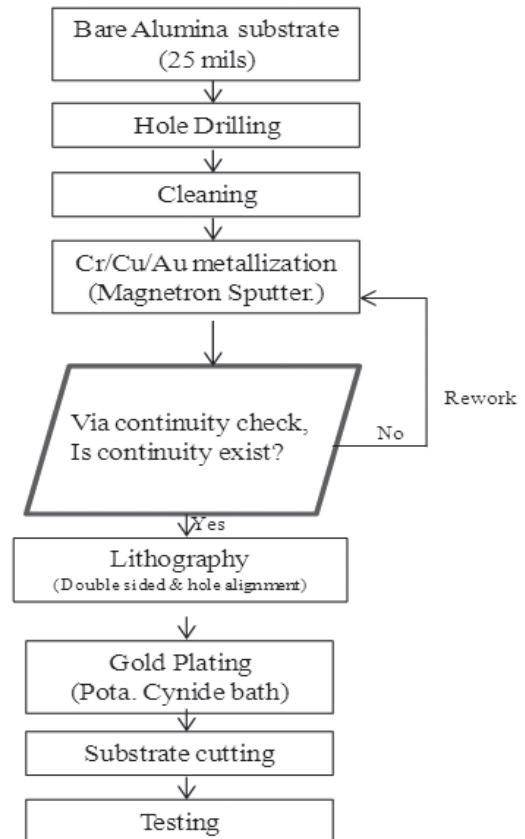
Bare Alumina substrate
(25 mils)

Hole Drilling

Cleaning

Cr/Cu/Au metallization
(Magnetron Sputter.)

Via continuity check,
Is continuity exist?

No

Rework

Yes

Lithography
(Double sided & hole alignment)

Gold Plating
(Pota. Cynide bath)

Substrate cutting

Testing